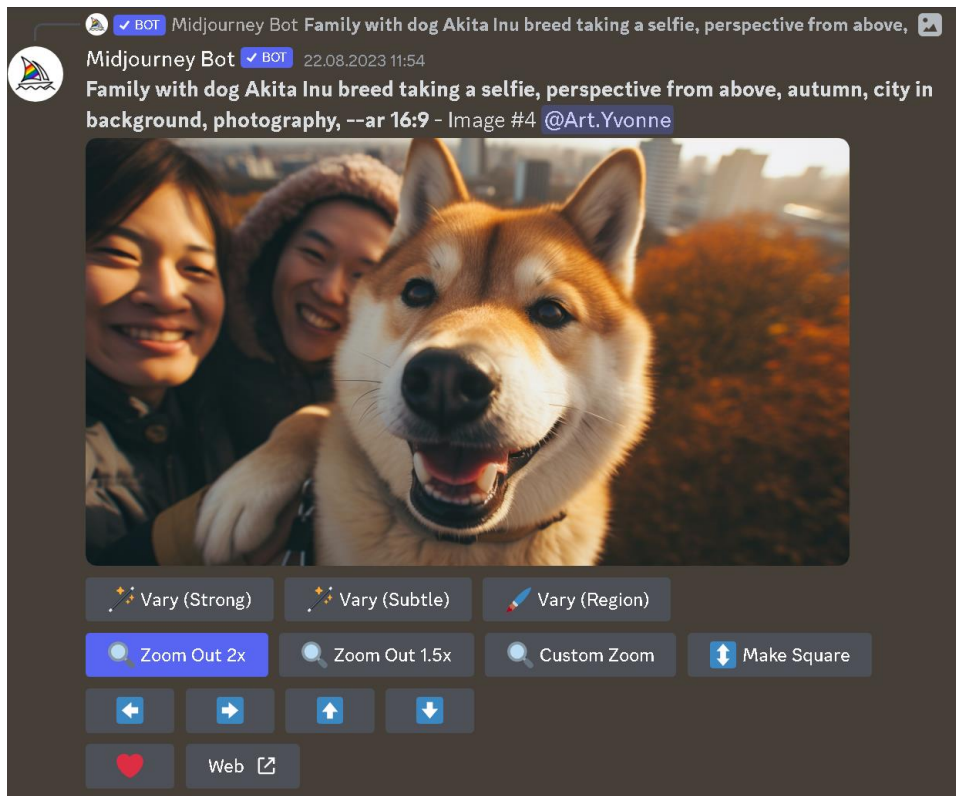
✓ BOT Midjourney Bot **Family with dog Akita Inu breed taking a selfie, perspective from above,**

Midjourney Bot ✓ BOT 22.08.2023 11:54

**Family with dog Akita Inu breed taking a selfie, perspective from above, autumn, city in background, photography, --ar 16:9** - Image #4 @Art.Yvonne

Vary (Strong) Vary (Subtle) Vary (Region)

Zoom Out 2x Zoom Out 1.5x Custom Zoom Make Square

Web